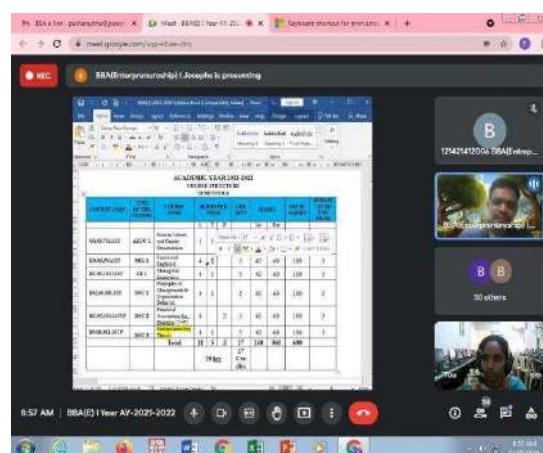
BBA ii Sem - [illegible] | Meet - BBA(E) I Year AY-202 | Keyboard shortcut for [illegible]

meet.google.com/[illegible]

REC

BBA(Entrepreneurship) I Josephs is presenting

ACADEMIC YEAR 2021-2022
COURSE STRUCTURE
SEMESTER II

| COURSE CODE | TYPE OF THE COURSE | COURSE NAME | HOURS PER WEEK | | | CREDIT | MARKS | | TOTAL MARKS | DURATION OF THE EXAM |
|---|---|---|---|---|---|---|---|---|---|---|
| | | | L | T | P | | Int | Ext | | |
| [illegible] | AECC 2 | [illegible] Values and Gender Sensitization | 2 | | | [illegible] | | | | |
| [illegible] | MIL 2 | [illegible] English | 4 | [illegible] | | 3 | 40 | 60 | 100 | 3 |
| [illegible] | DSC 1 | Managerial Economics | 4 | 1 | | 5 | 40 | 60 | 100 | 3 |
| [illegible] | | Principles of Management & Organization Behavior | 4 | 1 | | 5 | 40 | 60 | 100 | 3 |
| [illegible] | DSC 2 | Financial Accounting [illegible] | 4 | | 2 | 5 | 40 | 60 | 100 | 3 |
| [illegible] | DSC 3 | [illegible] Theory | 4 | 1 | | 5 | 40 | 60 | 100 | 3 |
| | | Total | 18 | 5 | 2 | 27 | 240 | 360 | 600 | |
| | | | 26 hrs | | | 27 Credits | | | | |

B
121421412006 BBA(Entrep...
BBA(Entrepreneurship) I...
B B
30 others
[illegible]

8:57 AM | BBA(E) I Year AY-2021-2022